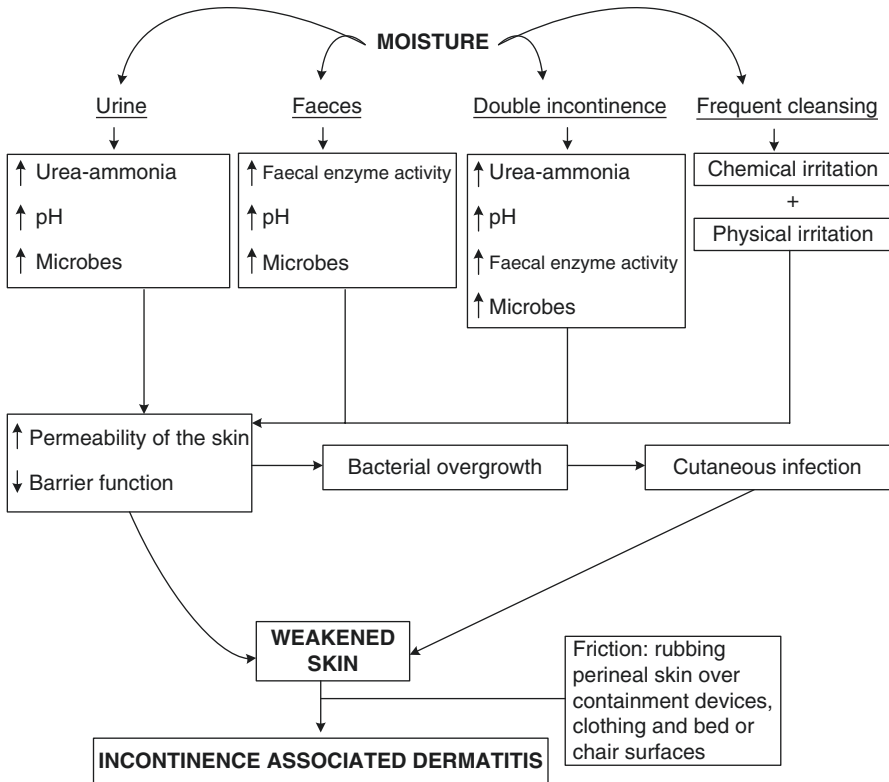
MOISTURE

Urine
↑ Urea-ammonia
↑ pH
↑ Microbes

Faeces
↑ Faecal enzyme activity
↑ pH
↑ Microbes

Double incontinence
↑ Urea-ammonia
↑ pH
↑ Faecal enzyme activity
↑ Microbes

Frequent cleansing
Chemical irritation
+
Physical irritation

↑ Permeability of the skin
↓ Barrier function

Bacterial overgrowth

Cutaneous infection

WEAKENED SKIN

Friction: rubbing perineal skin over containment devices, clothing and bed or chair surfaces

INCONTINENCE ASSOCIATED DERMATITIS